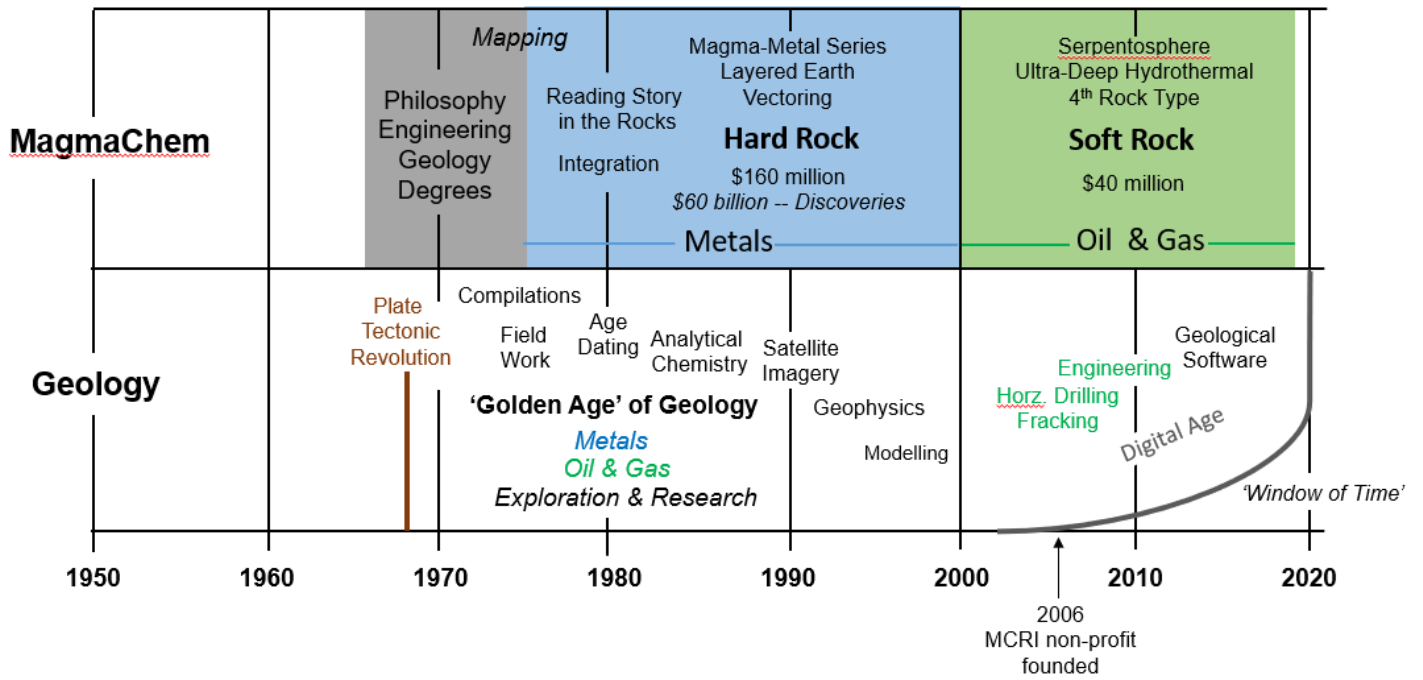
MagmaChem

Philosophy
Engineering
Geology
Degrees

Mapping

Reading Story in the Rocks

Integration

Magma-Metal Series
Layered Earth
Vectoring

Hard Rock

$160 million
$60 billion -- Discoveries

Metals

Serpentosphere
Ultra-Deep Hydrothermal
4th Rock Type

Soft Rock

$40 million

Oil & Gas

Geology

Plate Tectonic Revolution

Compilations

Field Work

Age Dating

Analytical Chemistry

Satellite Imagery

Geophysics

Modelling

'Golden Age' of Geology

Metals
Oil & Gas
Exploration & Research

Engineering

Horz. Drilling
Fracking

Geological Software

Digital Age

'Window of Time'

1950 1960 1970 1980 1990 2000 2010 2020

2006
MCRI non-profit founded